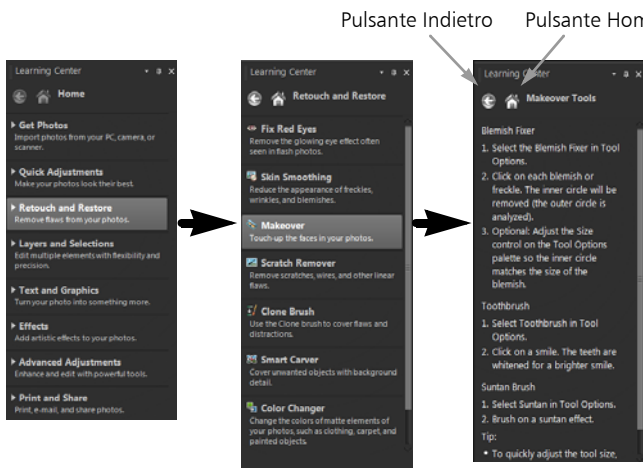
Pulsante Indietro Pulsante Hom

Learning Center

Home

Get Photos
Import photos from your PC, camera, or scanner.

Quick Adjustments
Make your photos look their best.

Retouch and Restore
Remove flaws from your photos.

Layers and Selections
Edit multiple elements with flexibility and precision.

Text and Graphics
Turn your photo into something more.

Effects
Add artistic effects to your photos.

Advanced Adjustments
Enhance and edit with powerful tools.

Print and Share
Print, e-mail, and share photos.

Learning Center

Retouch and Restore

Fix Red Eyes
Remove the glowing eye effect often seen in flash photos.

Skin Smoothing
Reduce the appearance of freckles, wrinkles, and blemishes.

Makeover
Touch-up the faces in your photos.

Scratch Remover
Remove scratches, wires, and other linear flaws.

Clone Brush
Use the Clone brush to cover flaws and distractions.

Smart Carver
Cover unwanted objects with background detail.

Color Changer
Change the colors of matte elements of your photos, such as clothing, carpet, and painted objects.

Learning Center

Makeover Tools

Blemish Fixer
1. Select the Blemish Fixer in Tool Options.
2. Click on each blemish or freckle. The inner circle will be removed (the outer circle is analyzed).
3. Optional: Adjust the Size control on the Tool Options palette so the inner circle matches the size of the blemish.

Toothbrush
1. Select Toothbrush in Tool Options.
2. Click on a smile. The teeth are whitened for a brighter smile.

Suntan Brush
1. Select Suntan in Tool Options.
2. Brush on a suntan effect.
Tip:
• To quickly adjust the tool size,